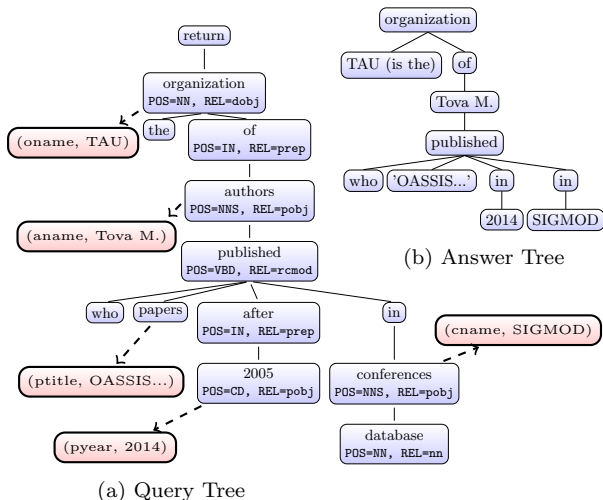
return

organization
POS=NN, REL=dobj

(oname, TAU)

the

of
POS=IN, REL=prep

authors
POS=NNS, REL=pobj

(aname, Tova M.)

published
POS=VBD, REL=rcmod

who

papers

after
POS=IN, REL=prep

in

(ptitle, OASSIS...)

2005
POS=CD, REL=pobj

conferences
POS=NNS, REL=pobj

(cname, SIGMOD)

(pyear, 2014)

database
POS=NN, REL=nn

(a) Query Tree

organization

TAU (is the)

of

Tova M.

published

who

'OASSIS...'

in

in

2014

SIGMOD

(b) Answer Tree